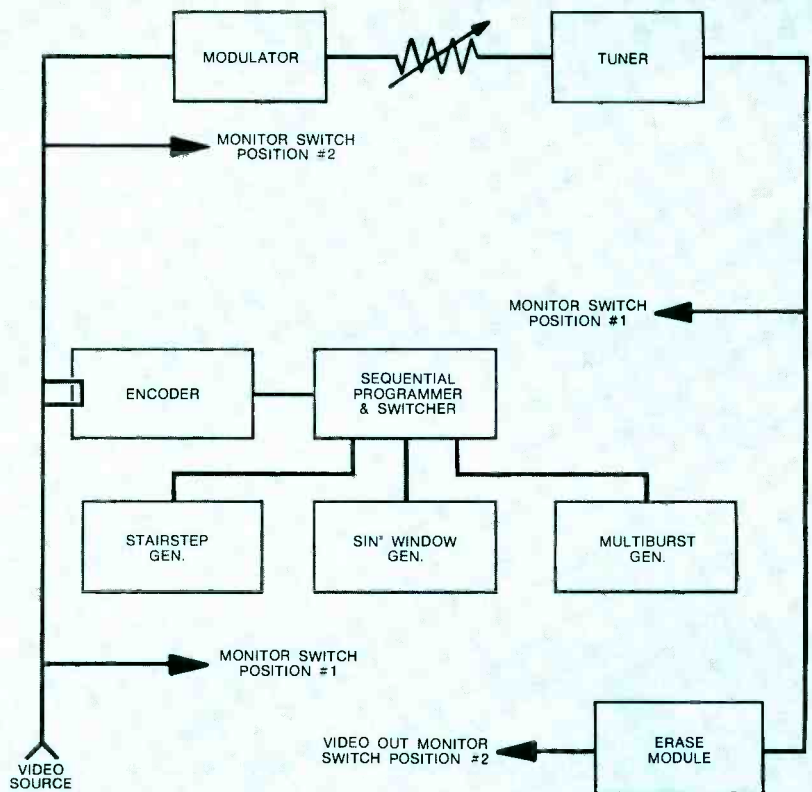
MODULATOR

TUNER

MONITOR SWITCH POSITION #2

MONITOR SWITCH POSITION #1

ENCODER

SEQUENTIAL PROGRAMMER & SWITCHER

STAIRSTEP GEN.

SIN$^2$ WINDOW GEN.

MULTIBURST GEN.

MONITOR SWITCH POSITION #1

VIDEO OUT MONITOR SWITCH POSITION #2

ERASE MODULE

VIDEO SOURCE